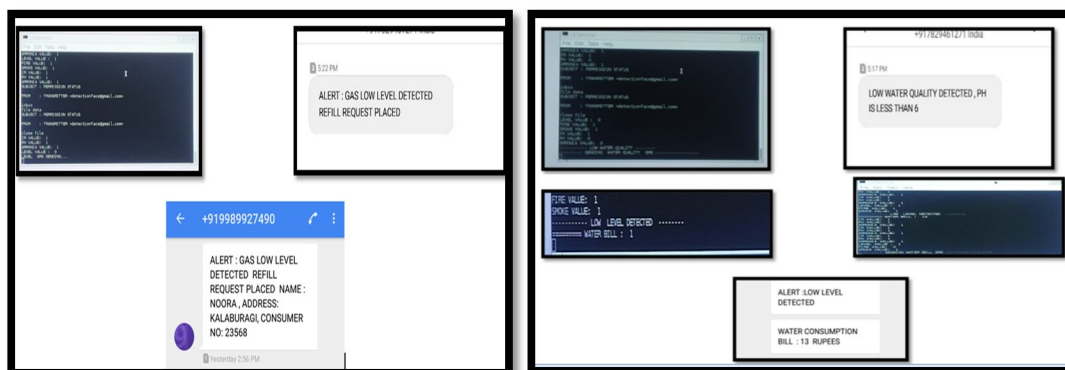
5:22 PM

ALERT : GAS LOW LEVEL DETECTED REFILL REQUEST PLACED

+919989927490

ALERT : GAS LOW LEVEL DETECTED REFILL REQUEST PLACED NAME : NOORA , ADDRESS: KALABURAGI, CONSUMER NO: 23568

Yesterday 2:56 PM

+917829461271 India

5:17 PM

LOW WATER QUALITY DETECTED , PH IS LESS THAN 6

FIRE VALUE: 1
SMOKE VALUE: 1
--------- LOW LEVEL DETECTED ---------
========= WATER BILL : 1

ALERT :LOW LEVEL DETECTED

WATER CONSUMPTION BILL : 13 RUPEES